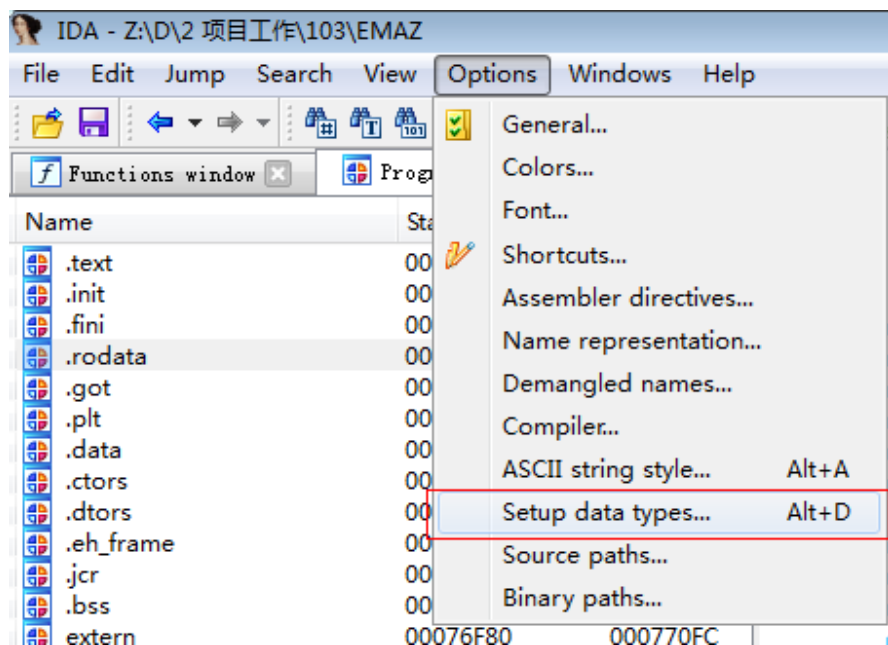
IDA - Z:\D\2 项目工作\103\EMAZ

File Edit Jump Search View Options Windows Help

Functions window
Prog

Name
St

.text 00
.init 00
.fini 00
.rodata 00
.got 00
.plt 00
.data 00
.ctors 00
.dtors 00
.eh_frame 00
.jcr 00
.bss 00
extern 00076F80 000770FC

General...
Colors...
Font...
Shortcuts...
Assembler directives...
Name representation...
Demangled names...
Compiler...
ASCII string style... Alt+A
Setup data types... Alt+D
Source paths...
Binary paths...